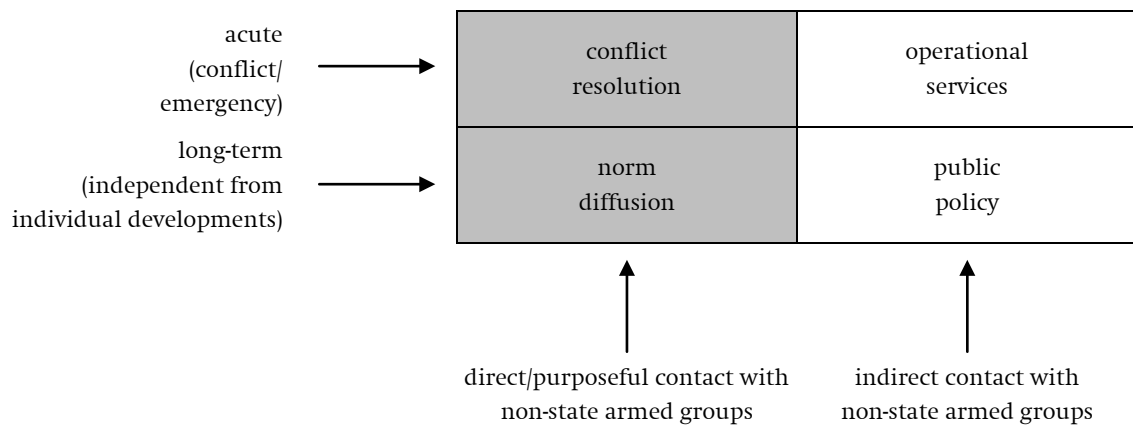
acute (conflict/ emergency)

long-term (independent from individual developments)

| conflict resolution | operational services |
|---|---|
| norm diffusion | public policy |

direct/purposeful contact with non-state armed groups

indirect contact with non-state armed groups